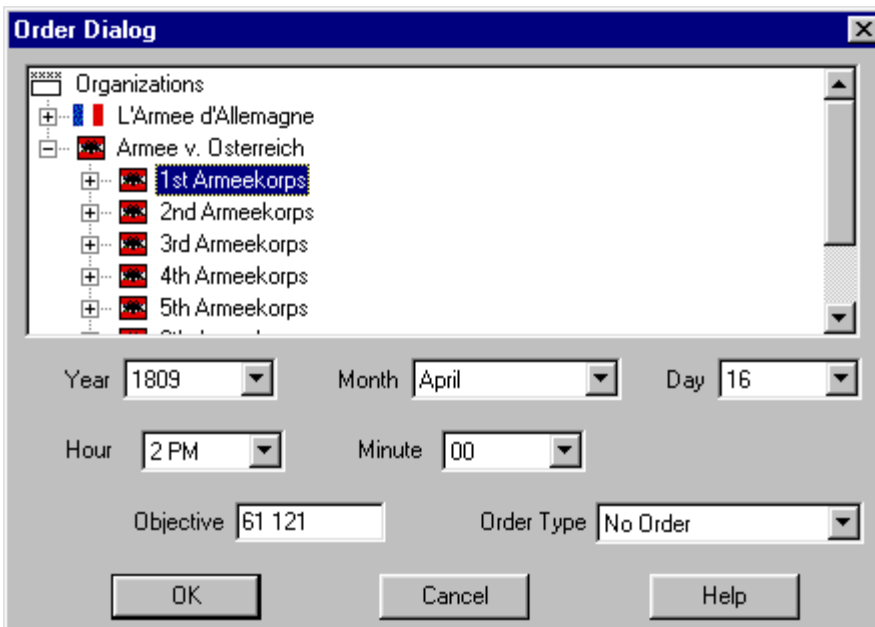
Order Dialog

Organizations
L'Armee d'Allemagne
Armee v. Osterreich
1st Armeekorps
2nd Armeekorps
3rd Armeekorps
4th Armeekorps
5th Armeekorps
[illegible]

Year 1809
Month April
Day 16
Hour 2 PM
Minute 00
Objective 61 121
Order Type No Order

OK
Cancel
Help